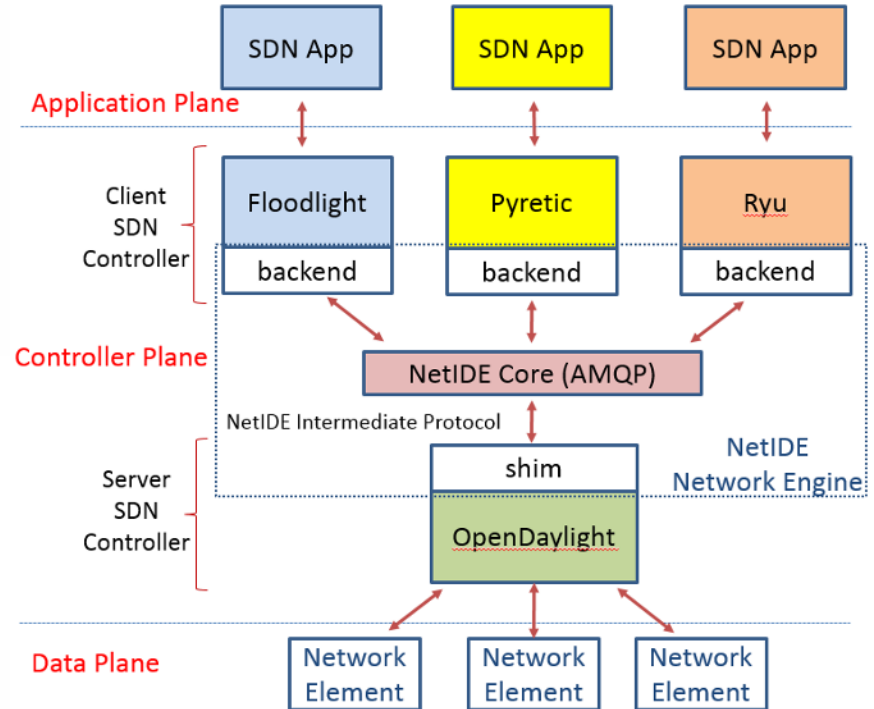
SDN App
SDN App
SDN App

Application Plane

Client SDN Controller

Floodlight
Pyretic
Ryu

backend
backend
backend

Controller Plane

NetIDE Core (AMQP)

NetIDE Intermediate Protocol

shim

NetIDE Network Engine

Server SDN Controller

OpenDaylight

Data Plane

Network Element
Network Element
Network Element